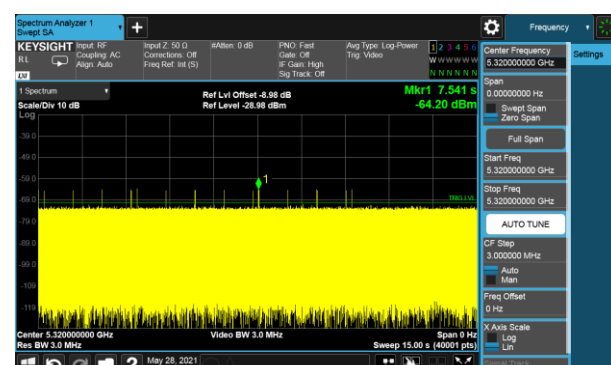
Spectrum Analyzer 1
Swept SA
+
Frequency
KEYSIGHT
RL
LXI
Input: RF
Coupling: AC
Align: Auto
Input Z: 50 Ω
Corrections: Off
Freq Ref: Int (S)
#Atten: 0 dB
PNO: Fast
Gate: Off
IF Gain: High
Sig Track: Off
Avg Type: Log-Power
Trig: Video
1 2 3 4 5 6
W W W W W W
N N N N N N
1 Spectrum
Scale/Div 10 dB
Log
Ref Lvl Offset -8.98 dB
Ref Level -28.98 dBm
Mkr1 7.541 s
-64.20 dBm
-39.0
-49.0
-59.0
-69.0
-79.0
-89.0
-99.0
-109
-119
1
TRIG LVL
Center 5.320000000 GHz
Res BW 3.0 MHz
Video BW 3.0 MHz
Span 0 Hz
Sweep 15.00 s (40001 pts)
May 28, 2021
Center Frequency
5.320000000 GHz
Settings
Span
0.00000000 Hz
Swept Span
Zero Span
Full Span
Start Freq
5.320000000 GHz
Stop Freq
5.320000000 GHz
AUTO TUNE
CF Step
3.000000 MHz
Auto
Man
Freq Offset
0 Hz
X Axis Scale
Log
Lin